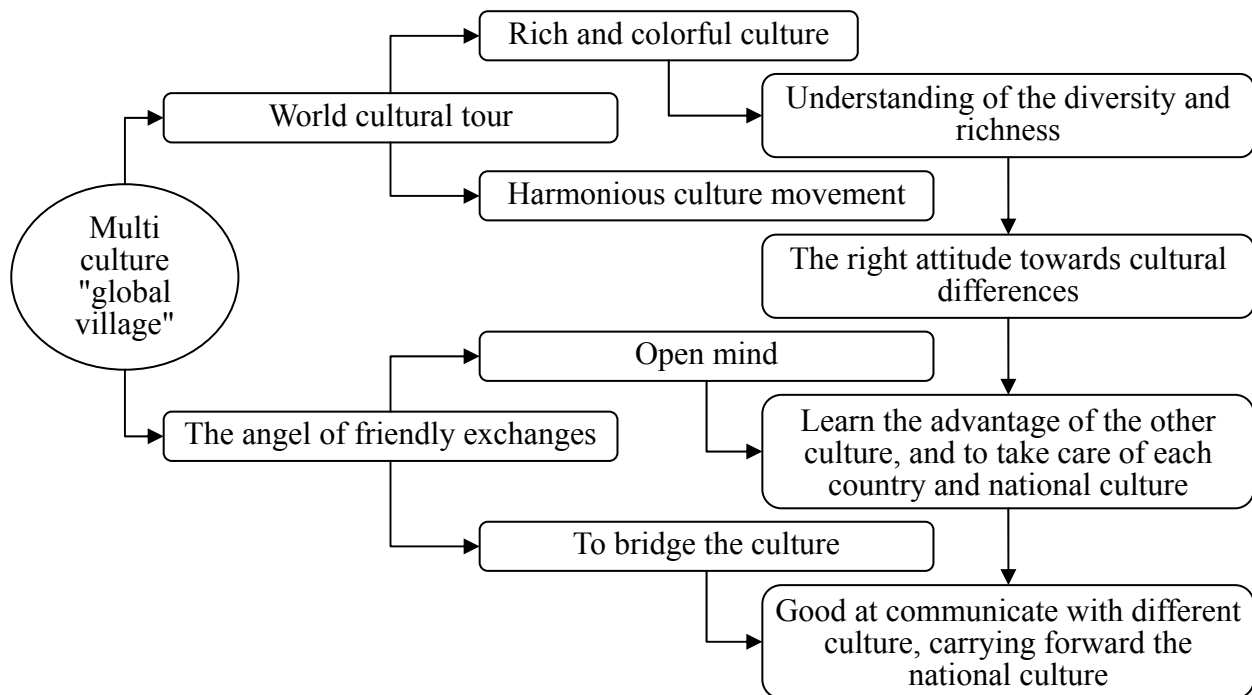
Multi culture "global village"

World cultural tour

Rich and colorful culture

Understanding of the diversity and richness

Harmonious culture movement

The right attitude towards cultural differences

The angel of friendly exchanges

Open mind

Learn the advantage of the other culture, and to take care of each country and national culture

To bridge the culture

Good at communicate with different culture, carrying forward the national culture